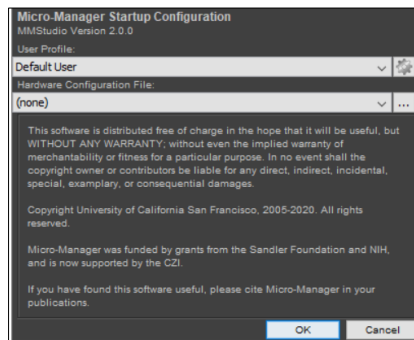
Micro-Manager Startup Configuration
MMStudio Version 2.0.0
User Profile:
Default User
Hardware Configuration File:
(none)
...

This software is distributed free of charge in the hope that it will be useful, but WITHOUT ANY WARRANTY; without even the implied warranty of merchantability or fitness for a particular purpose. In no event shall the copyright owner or contributors be liable for any direct, indirect, incidental, special, examplary, or consequential damages.

Copyright University of California San Francisco, 2005-2020. All rights reserved.

Micro-Manager was funded by grants from the Sandler Foundation and NIH, and is now supported by the CZI.

If you have found this software useful, please cite Micro-Manager in your publications.

OK
Cancel